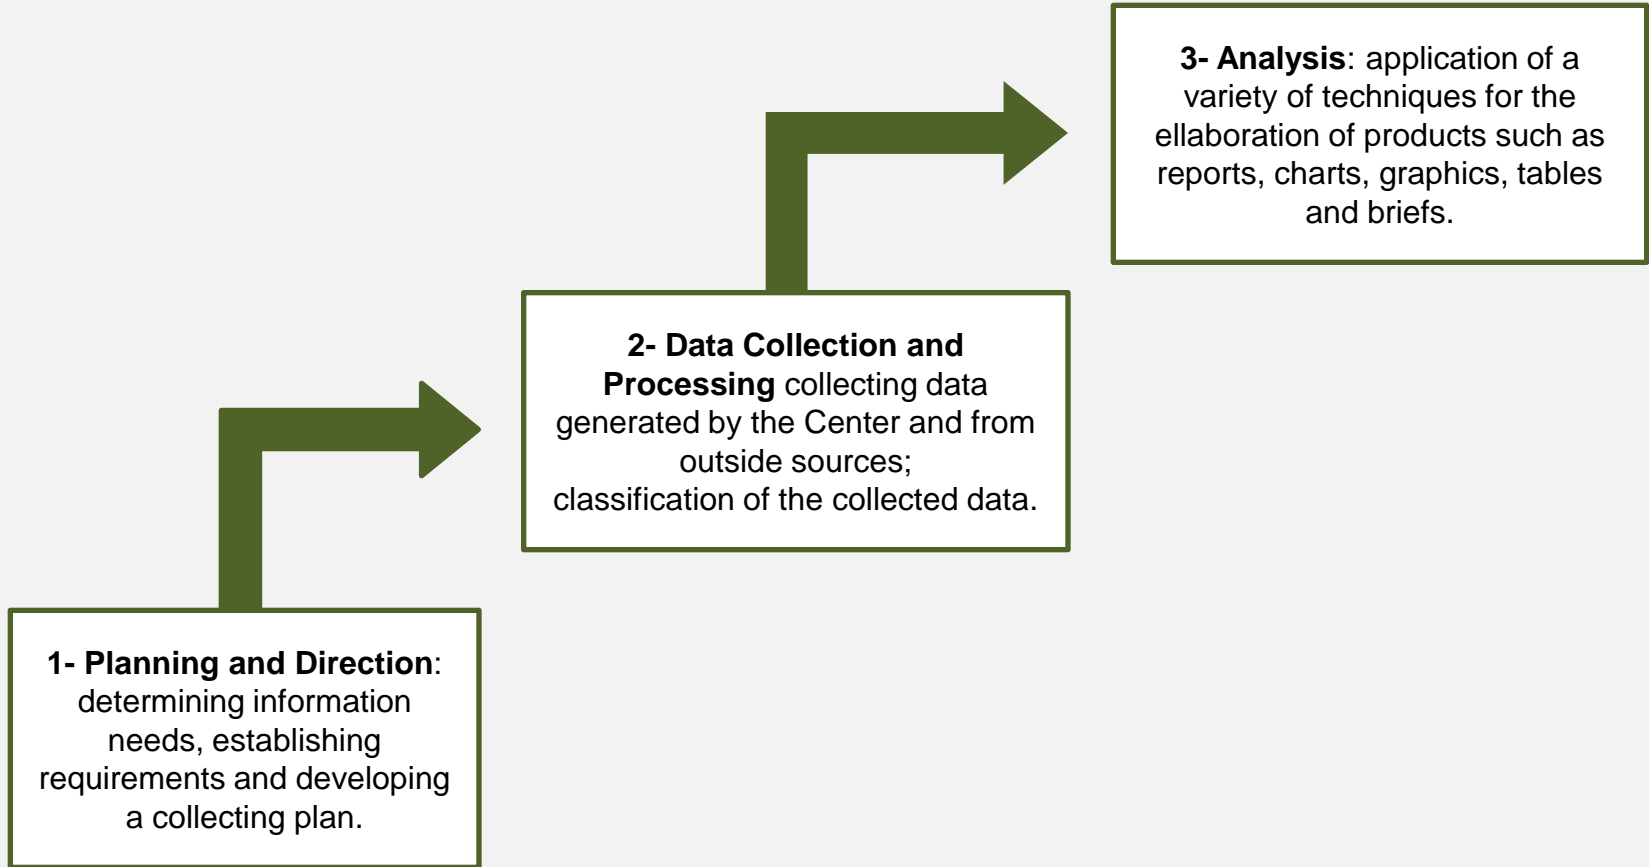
**1- Planning and Direction**: determining information needs, establishing requirements and developing a collecting plan.

**2- Data Collection and Processing** collecting data generated by the Center and from outside sources; classification of the collected data.

**3- Analysis**: application of a variety of techniques for the ellaboration of products such as reports, charts, graphics, tables and briefs.